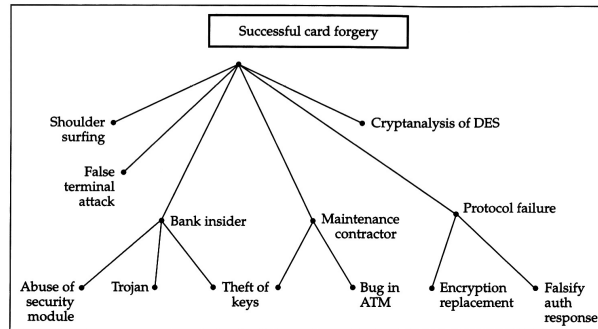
Successful card forgery

Shoulder surfing

Cryptanalysis of DES

False terminal attack

Bank insider

Maintenance contractor

Protocol failure

Abuse of security module

Trojan

Theft of keys

Bug in ATM

Encryption replacement

Falsify auth response